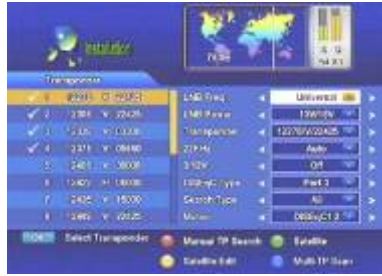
Installation

Transponder

| | | |
|---|---|---|
| 1 | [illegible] | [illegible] |
| 2 | 2385 | V 22425 |
| 3 | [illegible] | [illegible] |
| 4 | 2371 | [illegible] |
| 5 | 2401 | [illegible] |
| 6 | 2420 | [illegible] |
| 7 | 2435 | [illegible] |
| 8 | 2465 | V 22425 |

LNB Freq: Universal
LNB Power: 13V/18V
Transponder: 12770/V/22425
22KHz: Auto
0/12V: Off
DiSEqC Type: Port 3
Search Type: All
Motor: DiSEqC1.2

Select Transponder
Manual TP Search
Satellite
Satellite Edit
Multi TP Scan

S Q
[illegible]